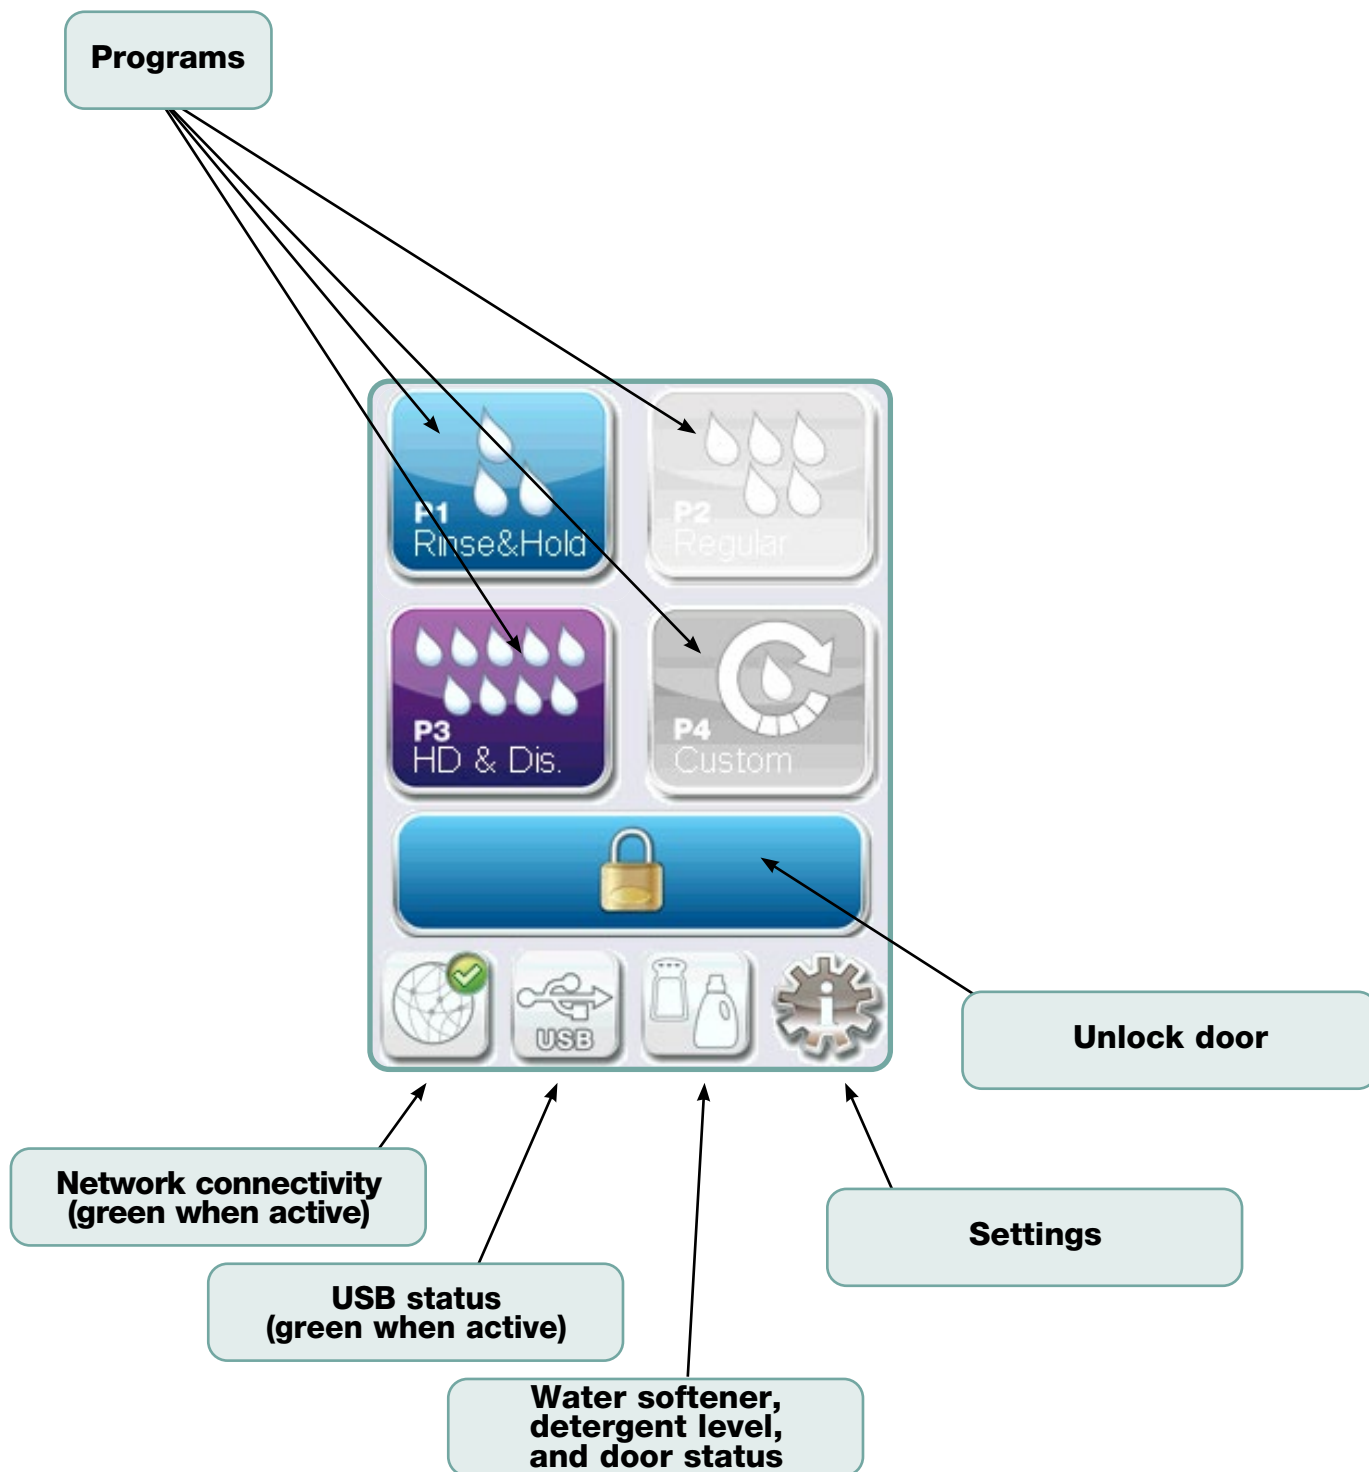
Programs

P1
Rinse&Hold

P2
Regular

P3
HD & Dis.

P4
Custom

USB

Unlock door

Network connectivity (green when active)

Settings

USB status (green when active)

Water softener, detergent level, and door status